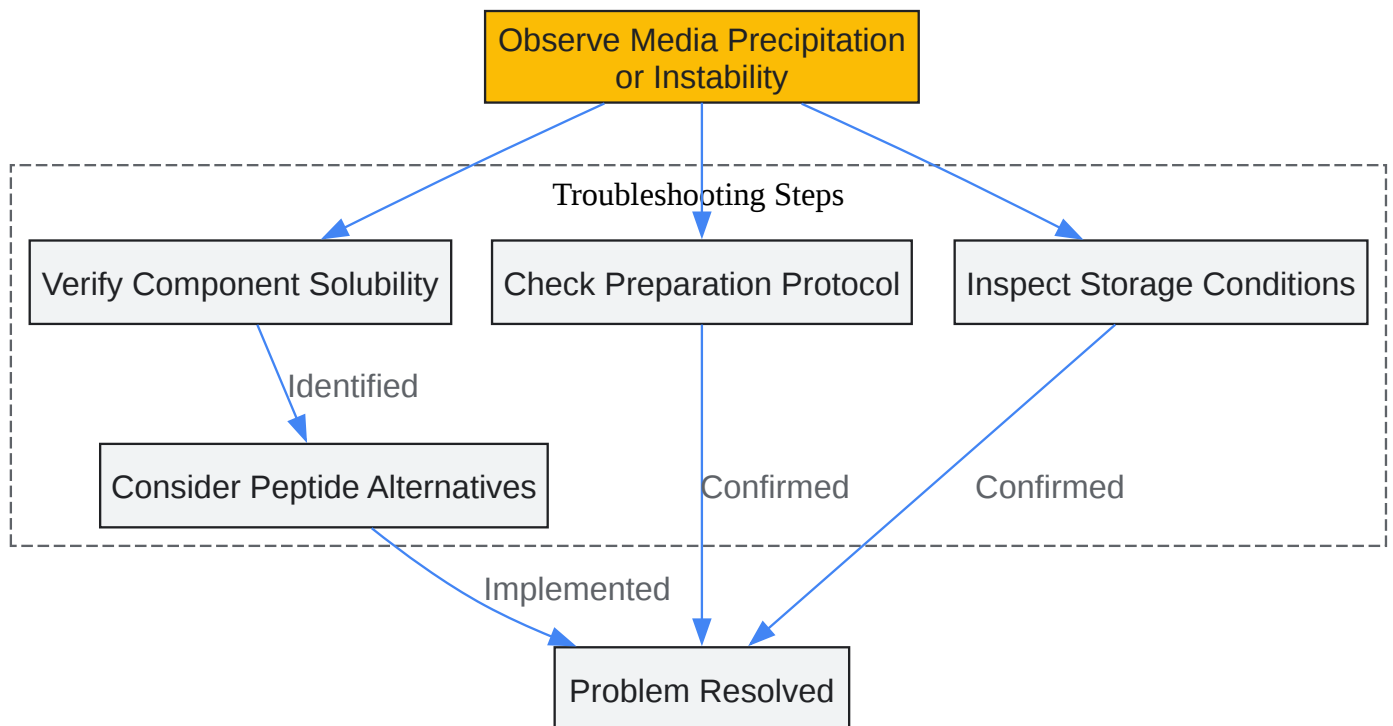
Observe Media Precipitation or Instability

Troubleshooting Steps

Verify Component Solubility

Check Preparation Protocol

Inspect Storage Conditions

Identified

Consider Peptide Alternatives

Confirmed

Confirmed

Implemented

Problem Resolved